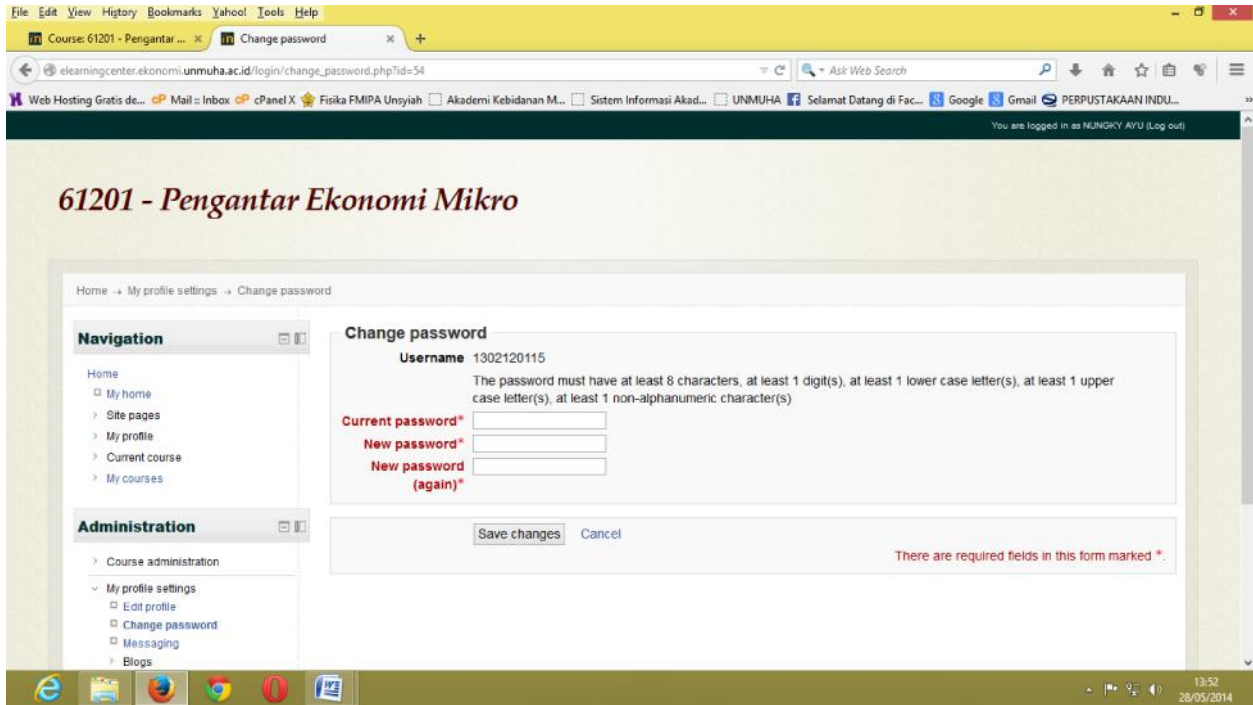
File Edit View History Bookmarks Yahoo! Tools Help

Course: 61201 - Pengantar ... ×
Change password ×
+

elearningcenter.ekonomi.unmuha.ac.id/login/change_password.php?id=54

Ask Web Search

Web Hosting Gratis de... Mail :: Inbox cPanel X Fisika FMIPA Unsyiah Akademi Kebidanan M... Sistem Informasi Akad... UNMUHA Selamat Datang di Fac... Google Gmail PERPUSTAKAAN INDU...

You are logged in as NUNGKY AYU (Log out)

61201 - Pengantar Ekonomi Mikro

Home → My profile settings → Change password

Navigation

Home
My home
Site pages
My profile
Current course
My courses

Administration

Course administration
My profile settings
Edit profile
Change password
Messaging
Blogs

Change password

Username 1302120115

The password must have at least 8 characters, at least 1 digit(s), at least 1 lower case letter(s), at least 1 upper case letter(s), at least 1 non-alphanumeric character(s)

Current password*
New password*
New password (again)*

Save changes Cancel

There are required fields in this form marked *.

13:52
28/05/2014